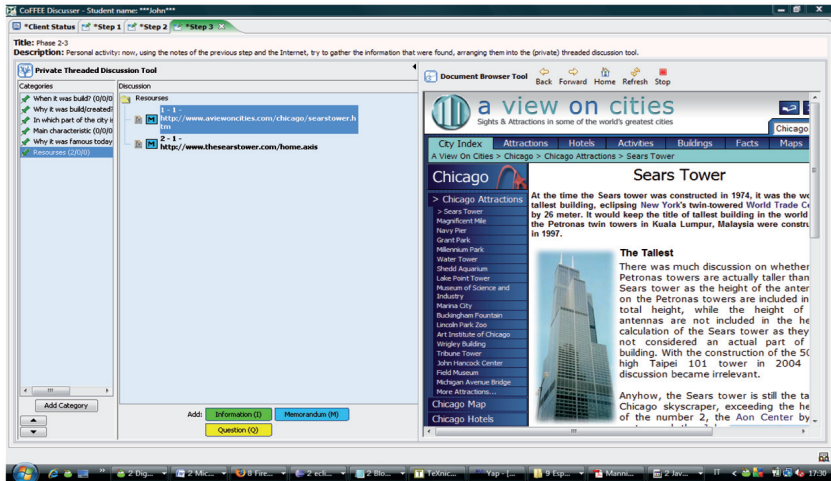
CoFFEE Discusser - Student name: ***John***

*Client Status | *Step 1 | *Step 2 | *Step 3

Title: Phase 2-3
Description: Personal activity: now, using the notes of the previous step and the Internet, try to gather the information that were found, arranging them into the (private) threaded discussion tool.

Private Threaded Discussion Tool

Categories
When it was build? (0/0/0)
Why it was build/created?
In which part of the city i
Main characteristic (0/0/0)
Why it was famous today
Resourses (2/0/0)

Add Category

Discussion
Resourses
1 - 1 - http://www.aviewoncities.com/chicago/searstower.htm
2 - 1 - http://www.thesearstower.com/home.axis

Add: Information (I) | Memorandum (M) | Question (Q)

Document Browser Tool
Back Forward Home Refresh Stop

a view on cities
Sights & Attractions in some of the world's greatest cities
Chicago

City Index | Attractions | Hotels | Activities | Buildings | Facts | Maps
A View On Cities > Chicago > Chicago Attractions > Sears Tower

Chicago
> Chicago Attractions
> Sears Tower
Magnificent Mile
Navy Pier
Grant Park
Millennium Park
Water Tower
Shedd Aquarium
Lake Point Tower
Museum of Science and Industry
Marina City
Buckingham Fountain
Lincoln Park Zoo
Art Institute of Chicago
Wrigley Building
Tribune Tower
John Hancock Center
Field Museum
Michigan Avenue Bridge
More Attractions...
Chicago Map
Chicago Hotels

Sears Tower

At the time the Sears tower was constructed in 1974, it was the wo tallest building, eclipsing New York's twin-towered World Trade Ce by 26 meter. It would keep the title of tallest building in the world the Petronas twin towers in Kuala Lumpur, Malaysia were constru in 1997.

The Tallest
There was much discussion on whether Petronas towers are actually taller than Sears tower as the height of the anter on the Petronas towers are included in total height, while the height of antennas are not included in the he calculation of the Sears tower as they not considered an actual part of building. With the construction of the 50 high Taipei 101 tower in 2004 discussion became irrelevant.

Anyhow, the Sears tower is still the ta Chicago skyscraper, exceeding the he of the number 2, the Aon Center by

2 Dig... | 2 Mic... | 8 Fire... | 2 ecli... | 2 Blo... | TeXnic... | Yap - [... | 9 Esp... | Manni... | 2 Jav... | IT | 17:30